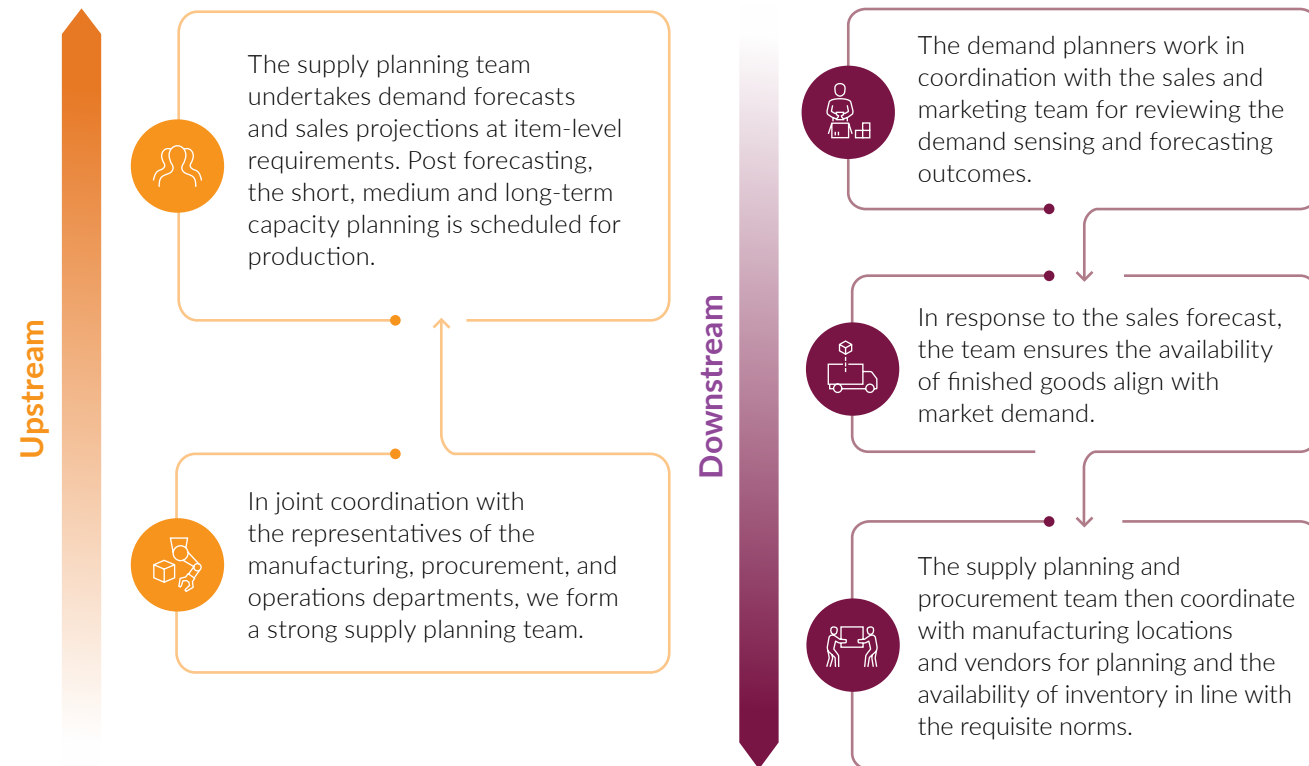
Upstream

The supply planning team undertakes demand forecasts and sales projections at item-level requirements. Post forecasting, the short, medium and long-term capacity planning is scheduled for production.

In joint coordination with the representatives of the manufacturing, procurement, and operations departments, we form a strong supply planning team.

Downstream

The demand planners work in coordination with the sales and marketing team for reviewing the demand sensing and forecasting outcomes.

In response to the sales forecast, the team ensures the availability of finished goods align with market demand.

The supply planning and procurement team then coordinate with manufacturing locations and vendors for planning and the availability of inventory in line with the requisite norms.